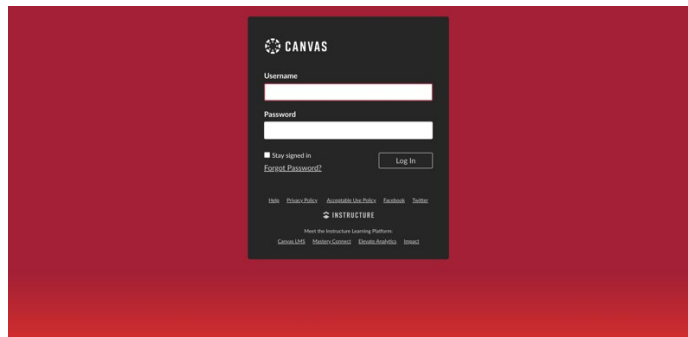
CANVAS

Username

Password

Stay signed in

Forgot Password?

Log In

Help Privacy Policy Acceptable Use Policy Facebook Twitter

INSTRUCTURE

Meet the Instructure Learning Platform:

Canvas LMS Mastery Connect Elevate Analytics Impact